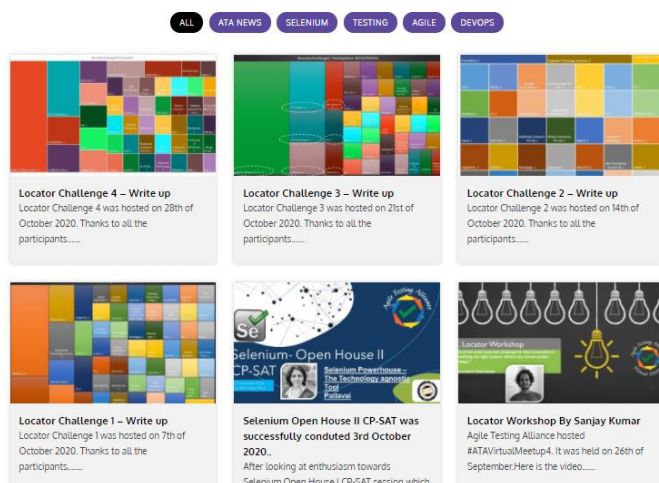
ALL ATA NEWS SELENIUM TESTING AGILE DEVOPS

Locator Challenge 4 – Write up
Locator Challenge 4 was hosted on 28th of October 2020. Thanks to all the participants......

Locator Challenge 3 – Write up
Locator Challenge 3 was hosted on 21st of October 2020. Thanks to all the participants......

Locator Challenge 2 – Write up
Locator Challenge 2 was hosted on 14th of October 2020. Thanks to all the participants......

Locator Challenge 1 – Write up
Locator Challenge 1 was hosted on 7th of October 2020. Thanks to all the participants,......

Se
Selenium- Open House II
CP-SAT
Selenium Powerhouse – The Technology agnostic Tool
Pallavai
Agile Testing Alliance

Selenium Open House II CP-SAT was successfully conduted 3rd October 2020..
After looking at enthusiasm towards Selenium Open House I CP-SAT session which

Locator Workshop
Agile Testing Alliance

Locator Workshop By Sanjay Kumar
Agile Testing Alliance hosted #ATAVirtualMeetup4. It was held on 26th of September.Here is the video......